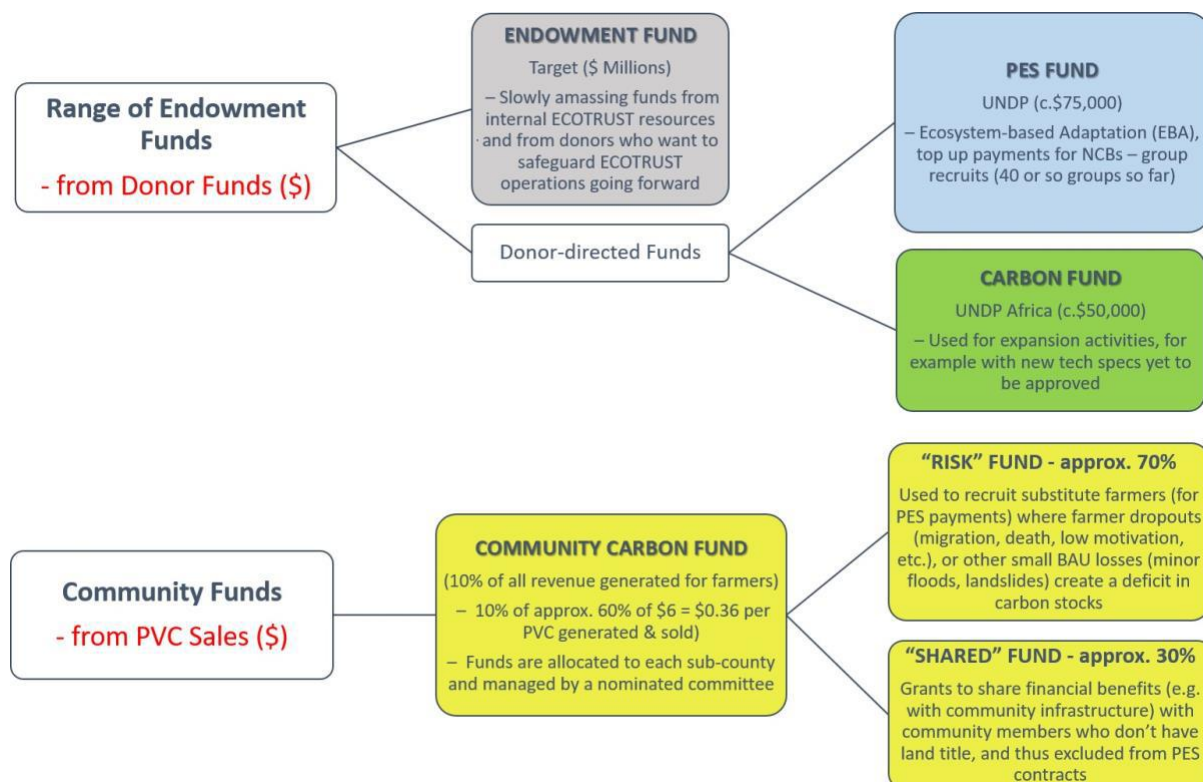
Range of Endowment Funds
- from Donor Funds ($)

ENDOWMENT FUND
Target ($ Millions)
– Slowly amassing funds from internal ECOTRUST resources and from donors who want to safeguard ECOTRUST operations going forward

Donor-directed Funds

PES FUND
UNDP (c.$75,000)
– Ecosystem-based Adaptation (EBA), top up payments for NCBs – group recruits (40 or so groups so far)

CARBON FUND
UNDP Africa (c.$50,000)
– Used for expansion activities, for example with new tech specs yet to be approved

Community Funds
- from PVC Sales ($)

COMMUNITY CARBON FUND
(10% of all revenue generated for farmers)
– 10% of approx. 60% of $6 = $0.36 per PVC generated & sold)
– Funds are allocated to each sub-county and managed by a nominated committee

"RISK" FUND - approx. 70%
Used to recruit substitute farmers (for PES payments) where farmer dropouts (migration, death, low motivation, etc.), or other small BAU losses (minor floods, landslides) create a deficit in carbon stocks

"SHARED" FUND - approx. 30%
Grants to share financial benefits (e.g. with community infrastructure) with community members who don't have land title, and thus excluded from PES contracts